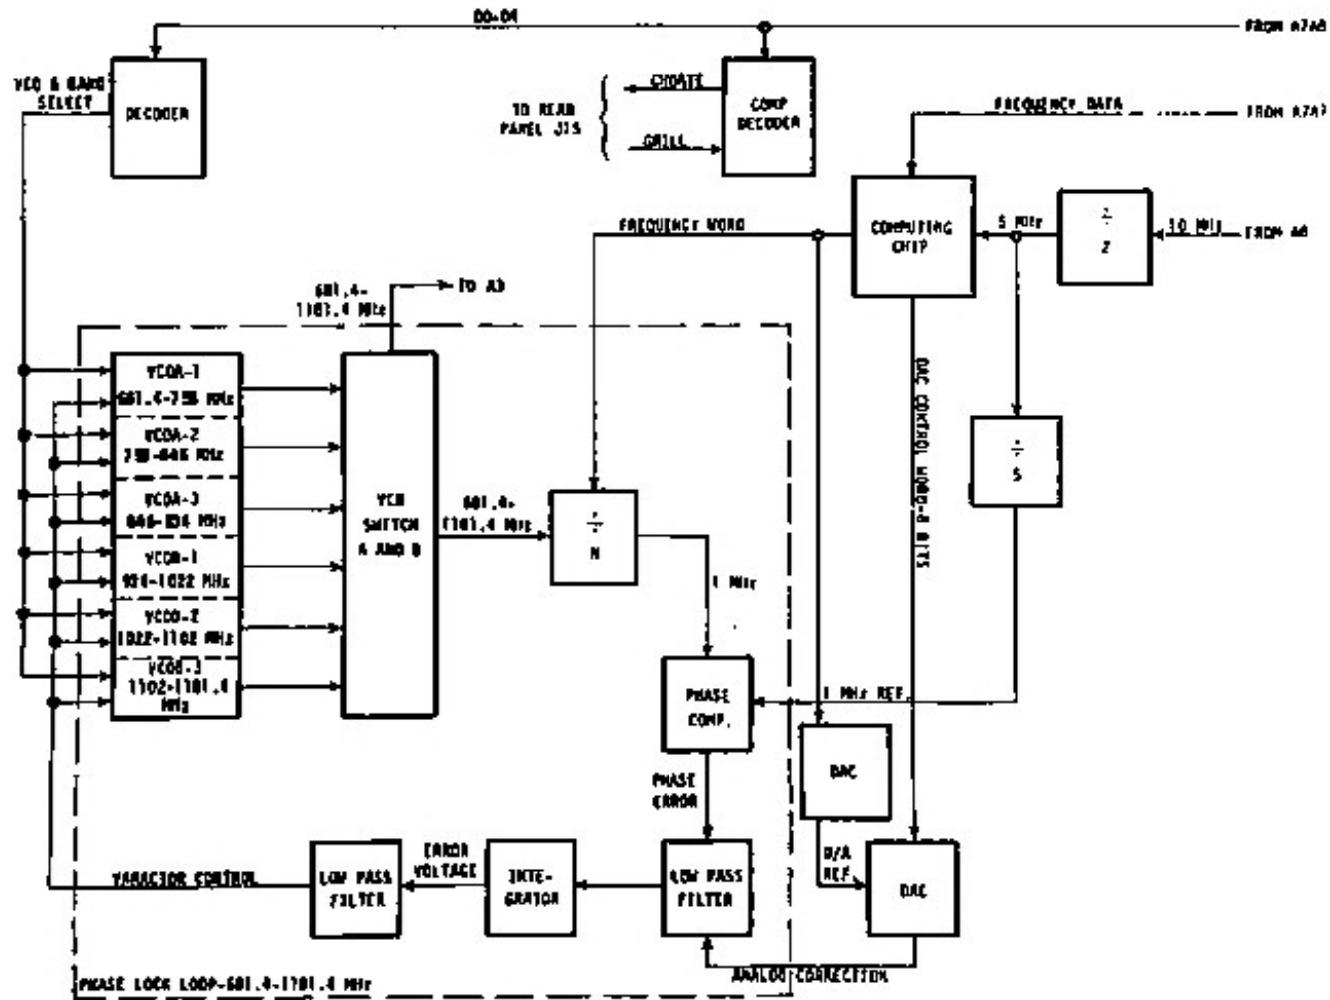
D0-D4

FROM A7A8

VCO & BAND SELECT

DECODER

CHDATE

GRILL

TO REAR PANEL J15

COMP DECODER

FREQUENCY DATA

FROM A7A7

FREQUENCY WORD

COMPUTING CHIP

5 MHz

$\frac{\div}{2}$

10 MHz

FROM A6

681.4-1101.4 MHz

TO A3

VCOA-1 681.4-758 MHz

VCOA-2 758-846 MHz

VCOA-3 846-934 MHz

VCOB-1 934-1022 MHz

VCOB-2 1022-1102 MHz

VCOB-3 1102-1101.4 MHz

VCO SWITCH A AND B

681.4-1101.4 MHz

$\frac{\div}{N}$

DAC CONTROL WORD-8 BITS

$\frac{\div}{5}$

1 MHz

PHASE COMP.

1 MHz REF.

DAC

PHASE ERROR

D/A REF.

DAC

VARACTOR CONTROL

LOW PASS FILTER

ERROR VOLTAGE

INTE-GRATOR

LOW PASS FILTER

ANALOG CORRECTION

PHASE LOCK LOOP-681.4-1101.4 MHz